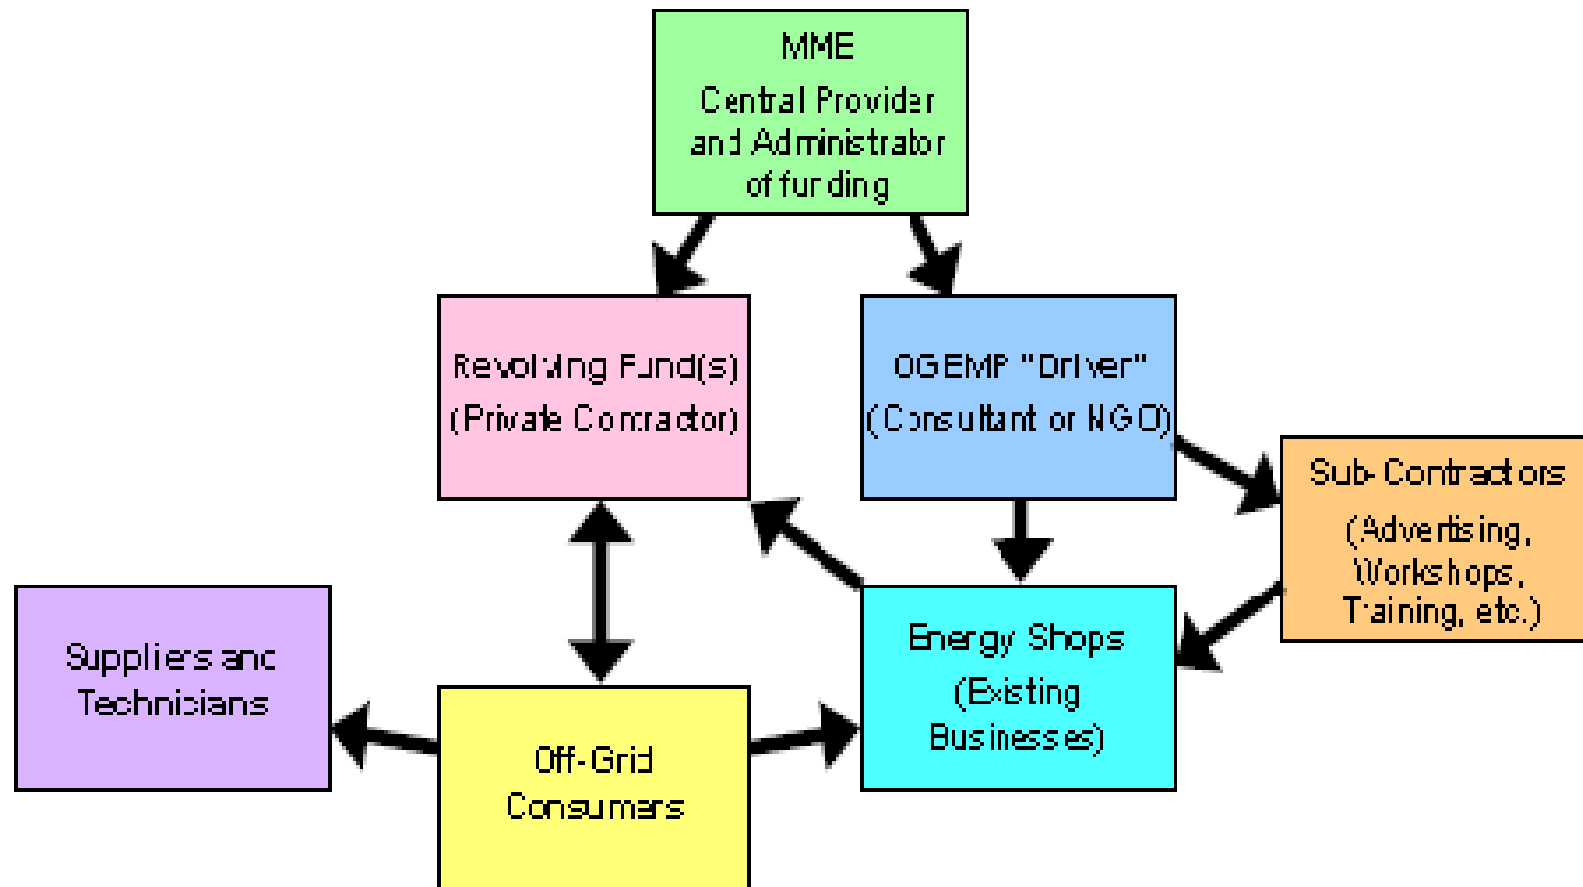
MME
Central Provider and Administrator of funding

Revolving Fund(s)
(Private Contractor)

OGEMP "Driver"
(Consultant or NGO)

Sub-Contractors
(Advertising, Workshops, Training, etc.)

Suppliers and Technicians

Energy Shops
(Existing Businesses)

Off-Grid Consumers